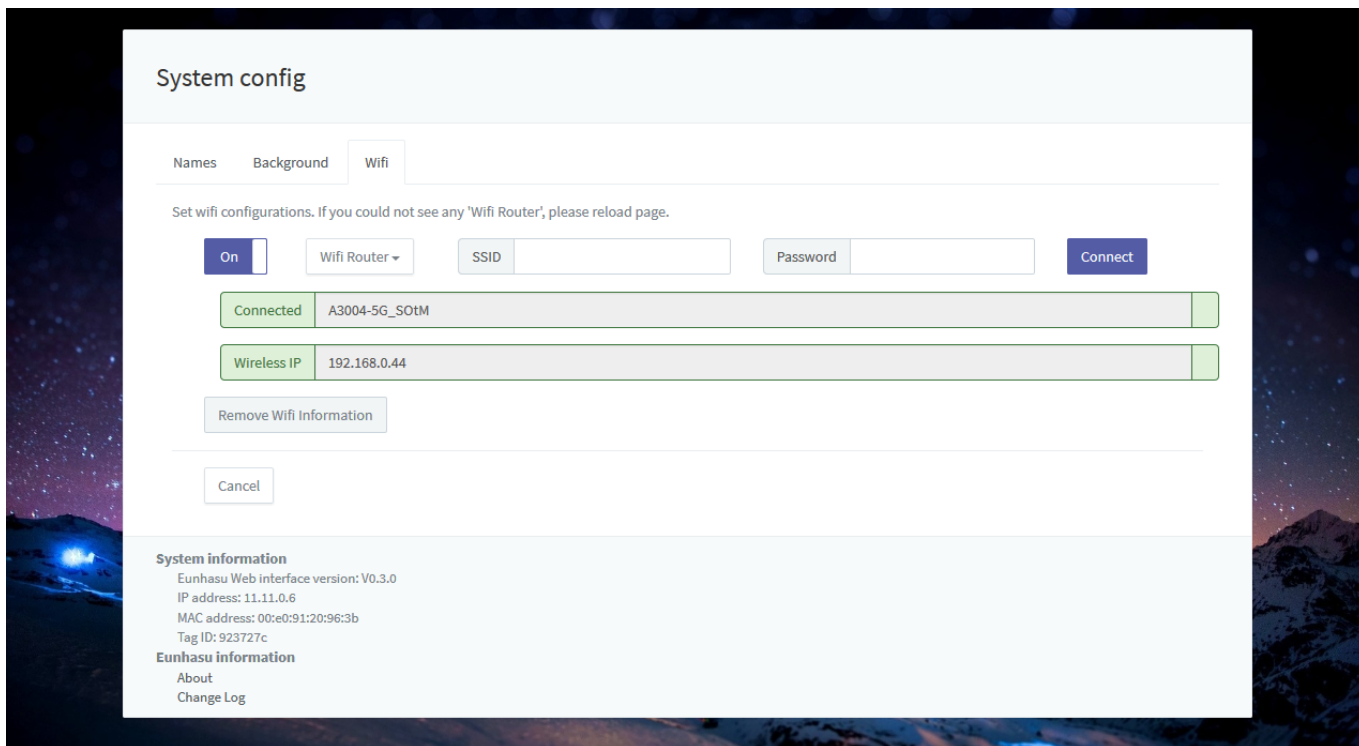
System config

Names Background Wifi

Set wifi configurations. If you could not see any 'Wifi Router', please reload page.

On Wifi Router SSID Password Connect

Connected A3004-5G_SOtM

Wireless IP 192.168.0.44

Remove Wifi Information

Cancel

System information
Eunhasu Web interface version: V0.3.0
IP address: 11.11.0.6
MAC address: 00:e0:91:20:96:3b
Tag ID: 923727c
Eunhasu information
About
Change Log